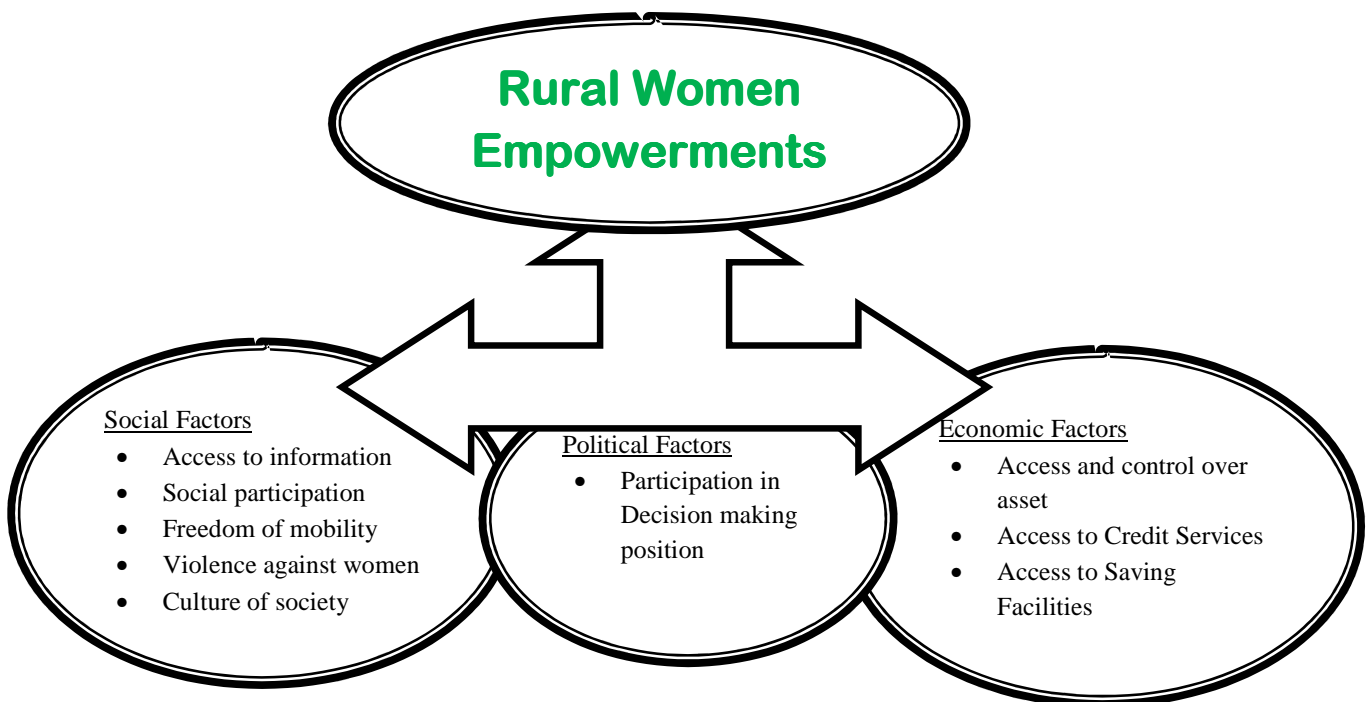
Rural Women Empowerments

Social Factors
- Access to information
- Social participation
- Freedom of mobility
- Violence against women
- Culture of society

Political Factors
- Participation in Decision making position

Economic Factors
- Access and control over asset
- Access to Credit Services
- Access to Saving Facilities